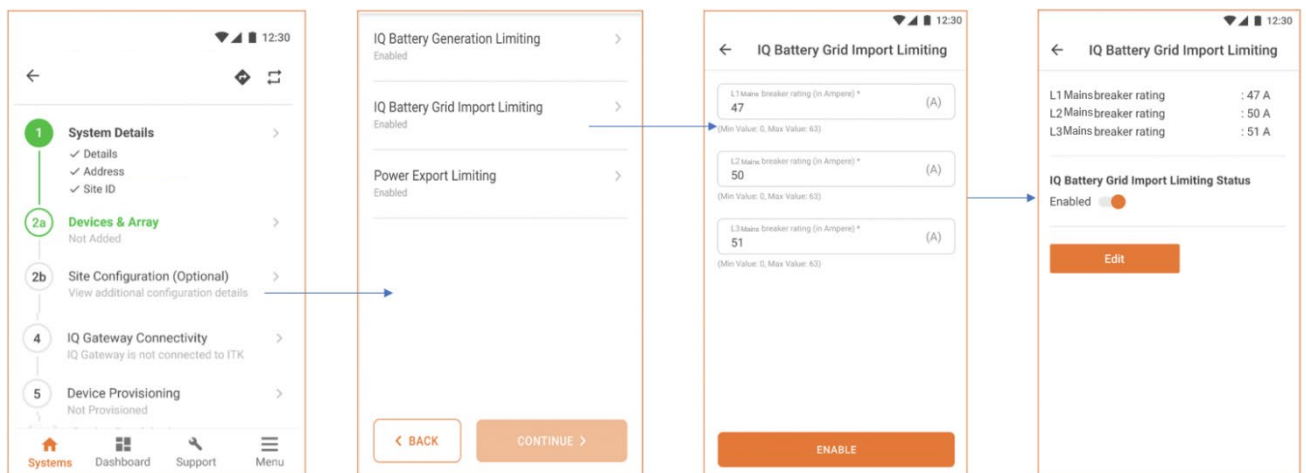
12:30

1 System Details
✓ Details
✓ Address
✓ Site ID

2a Devices & Array
Not Added

2b Site Configuration (Optional)
View additional configuration details

4 IQ Gateway Connectivity
IQ Gateway is not connected to ITK

5 Device Provisioning
Not Provisioned

Systems Dashboard Support Menu

IQ Battery Generation Limiting
Enabled

IQ Battery Grid Import Limiting
Enabled

Power Export Limiting
Enabled

< BACK
CONTINUE >

12:30

IQ Battery Grid Import Limiting

L1 Mains breaker rating (in Ampere) *
47 (A)
(Min Value: 0, Max Value: 63)

L2 Mains breaker rating (in Ampere) *
50 (A)
(Min Value: 0, Max Value: 63)

L3 Mains breaker rating (in Ampere) *
51 (A)
(Min Value: 0, Max Value: 63)

ENABLE

12:30

IQ Battery Grid Import Limiting

L1 Mains breaker rating : 47 A
L2 Mains breaker rating : 50 A
L3 Mains breaker rating : 51 A

IQ Battery Grid Import Limiting Status
Enabled

Edit